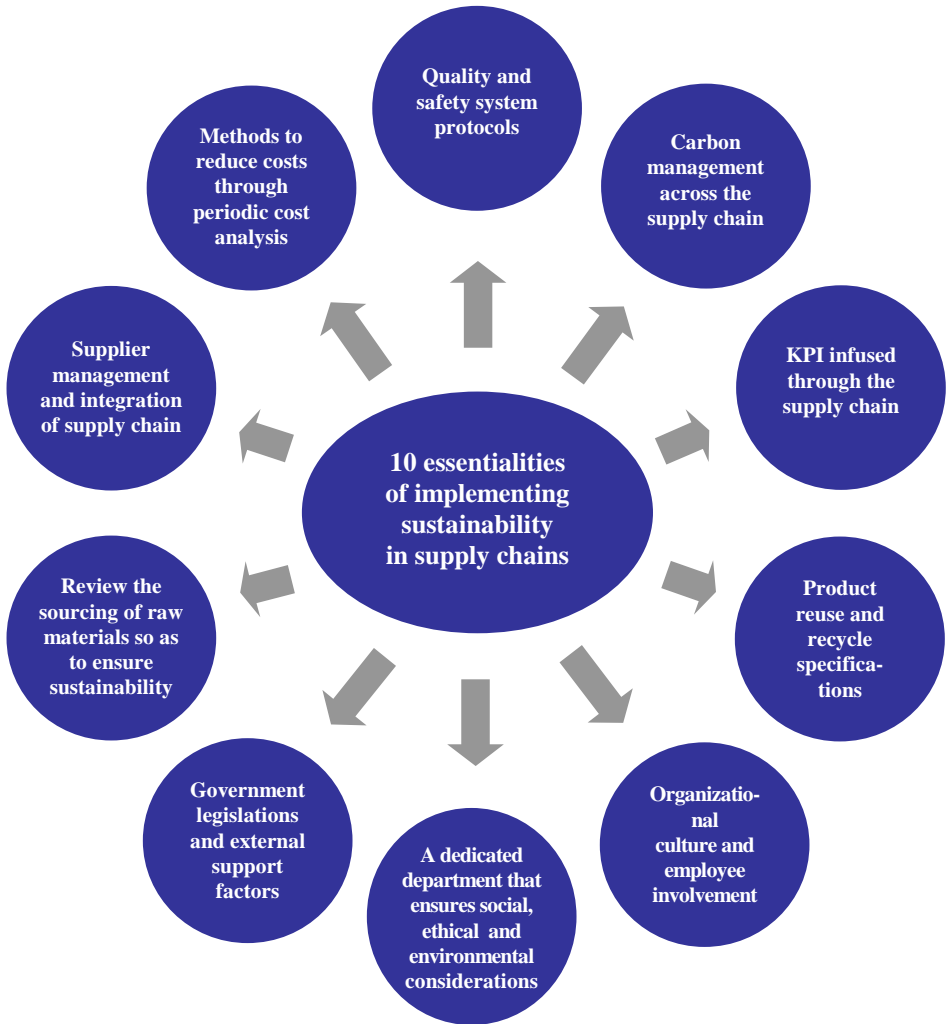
10 essentialities of implementing sustainability in supply chains

Quality and safety system protocols

Carbon management across the supply chain

KPI infused through the supply chain

Product reuse and recycle specifications

Organizational culture and employee involvement

A dedicated department that ensures social, ethical and environmental considerations

Government legislations and external support factors

Review the sourcing of raw materials so as to ensure sustainability

Supplier management and integration of supply chain

Methods to reduce costs through periodic cost analysis